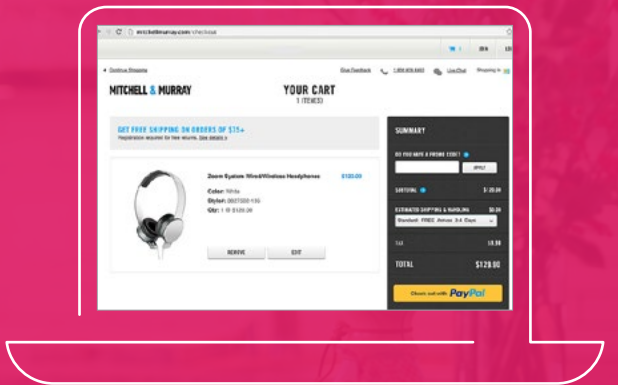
mitchellmurray.com/checkout

< Continue Shopping

Give Feedback 1.888.606.6463 Live Chat Shopping in

MITCHELL & MURRAY

YOUR CART
1 (ITEMS)

GET FREE SHIPPING ON ORDERS OF $75+
Registration required for free returns. See details >

Zoom System Wired/Wireless Headphones $120.00

Color: White
Style#: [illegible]
Qty: 1 @ $120.00

REMOVE EDIT

SUMMARY

DO YOU HAVE A PROMO CODE?

APPLY

SUBTOTAL $120.00

ESTIMATED SHIPPING & HANDLING $0.00
Standard - FREE: Arrives 3-6 Days

TAX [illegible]

TOTAL $120.00

Check out with PayPal